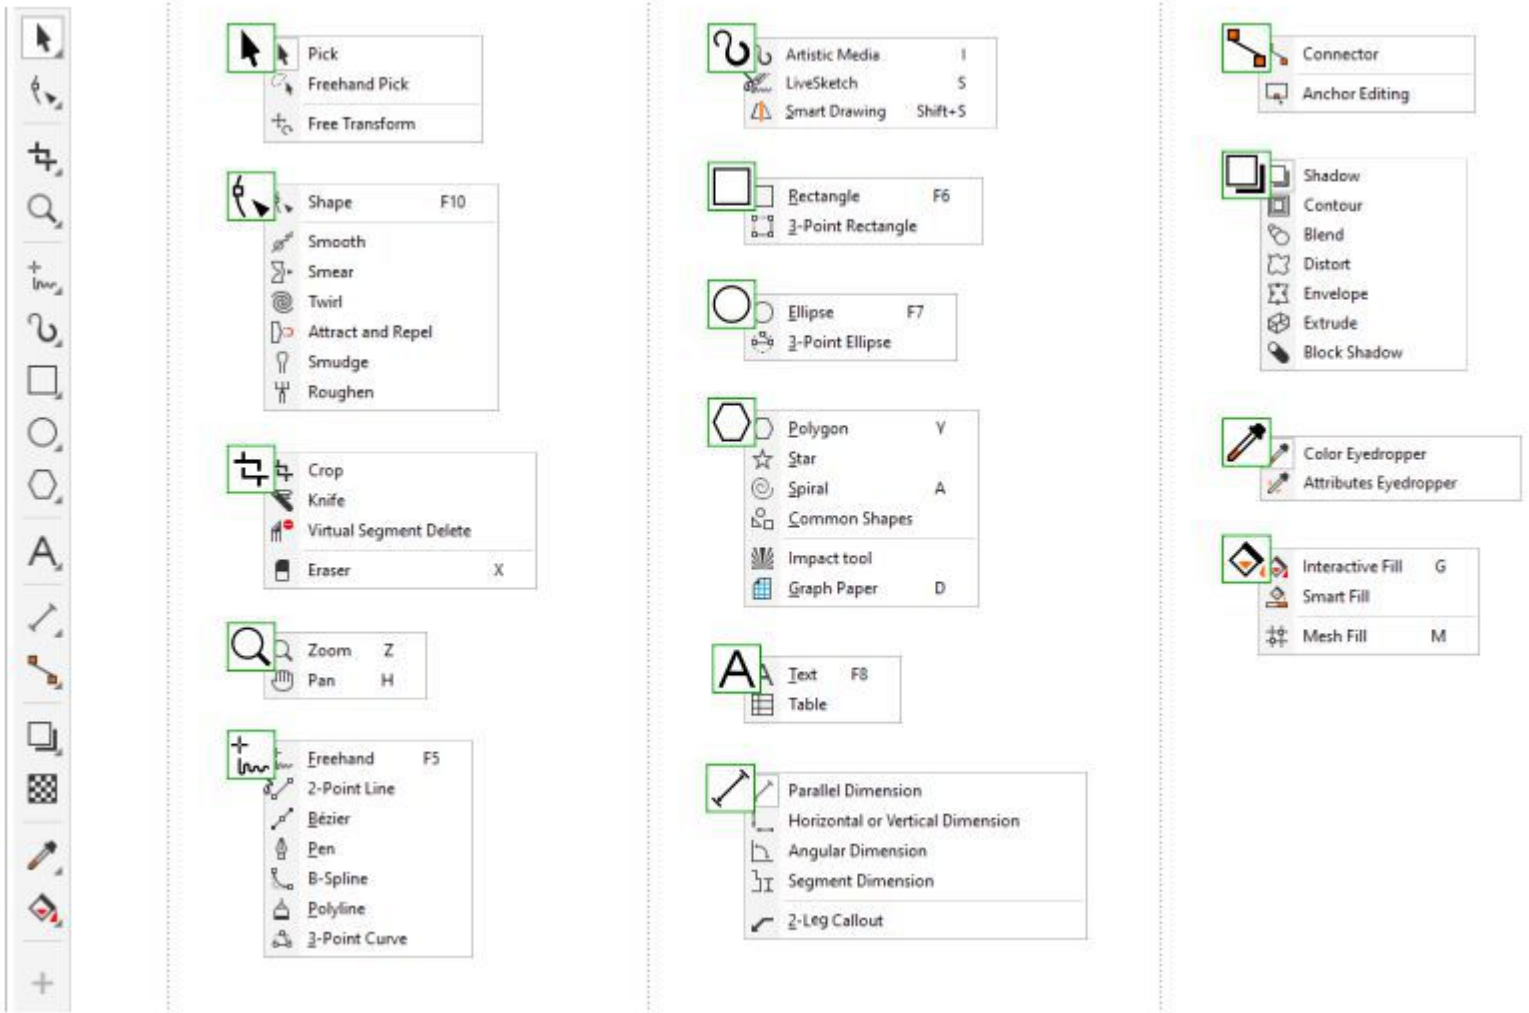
Pick
Freehand Pick
Free Transform

Shape F10
Smooth
Smear
Twirl
Attract and Repel
Smudge
Roughen

Crop
Knife
Virtual Segment Delete
Eraser X

Zoom Z
Pan H

Freehand F5
2-Point Line
Bézier
Pen
B-Spline
Polyline
3-Point Curve

Artistic Media I
LiveSketch S
Smart Drawing Shift+S

Rectangle F6
3-Point Rectangle

Ellipse F7
3-Point Ellipse

Polygon Y
Star
Spiral A
Common Shapes
Impact tool
Graph Paper D

Text F8
Table

Parallel Dimension
Horizontal or Vertical Dimension
Angular Dimension
Segment Dimension
2-Leg Callout

Connector
Anchor Editing

Shadow
Contour
Blend
Distort
Envelope
Extrude
Block Shadow

Color Eyedropper
Attributes Eyedropper

Interactive Fill G
Smart Fill
Mesh Fill M